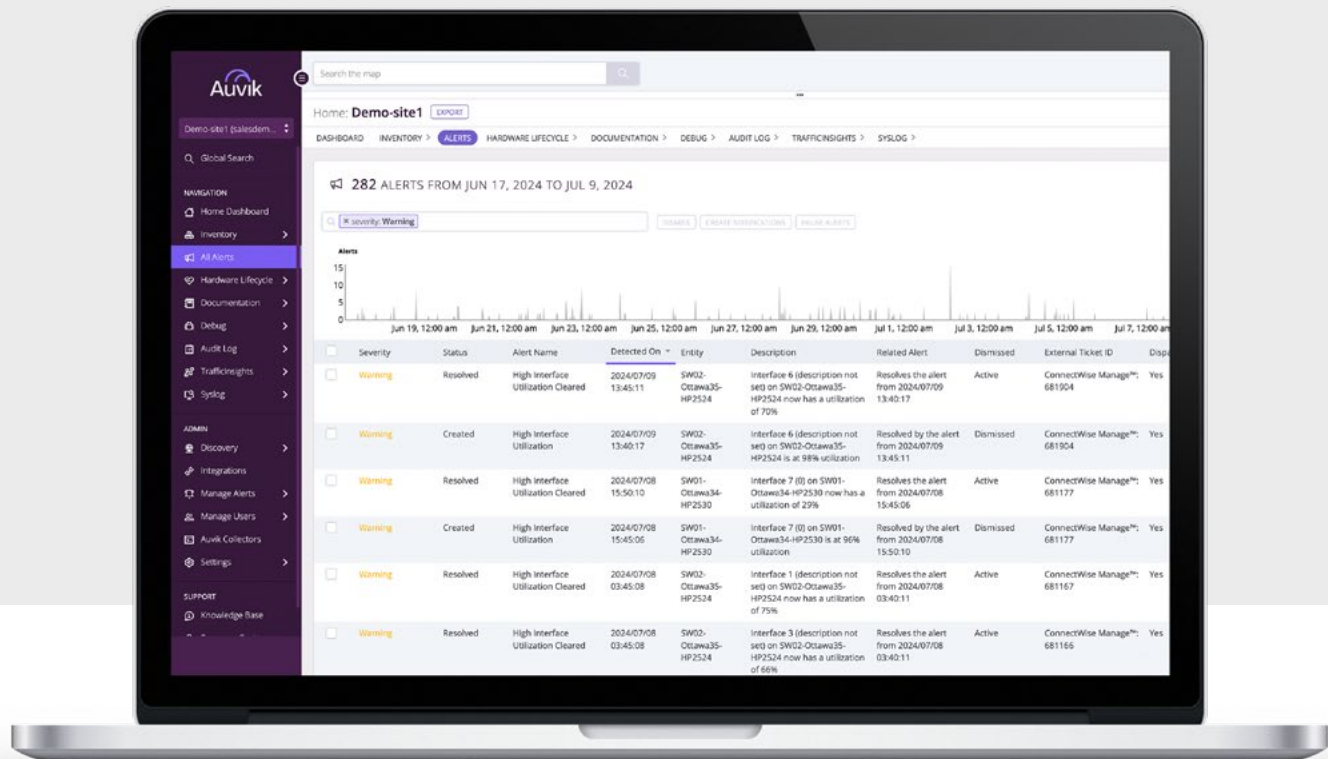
Auvik

Demo-site1 (salesdem...

Global Search

NAVIGATION
Home Dashboard
Inventory
All Alerts
Hardware Lifecycle
Documentation
Debug
Audit Log
TrafficInsights
Syslog

ADMIN
Discovery
Integrations
Manage Alerts
Manage Users
Auvik Collectors
Settings

SUPPORT
Knowledge Base

Search the map

Home: Demo-site1 EXPORT

DASHBOARD INVENTORY > ALERTS HARDWARE LIFECYCLE > DOCUMENTATION > DEBUG > AUDIT LOG > TRAFFICINSIGHTS > SYSLOG >

282 ALERTS FROM JUN 17, 2024 TO JUL 9, 2024

× severity: Warning

DISMISS CREATE NOTIFICATIONS MUTE ALERTS

Alerts
15
10
5
0
Jun 19, 12:00 am Jun 21, 12:00 am Jun 23, 12:00 am Jun 25, 12:00 am Jun 27, 12:00 am Jun 29, 12:00 am Jul 1, 12:00 am Jul 3, 12:00 am Jul 5, 12:00 am Jul 7, 12:00 am

| | Severity | Status | Alert Name | Detected On | Entity | Description | Related Alert | Dismissed | External Ticket ID | Disp |
|---|---|---|---|---|---|---|---|---|---|---|
| | Warning | Resolved | High Interface Utilization Cleared | 2024/07/09 13:45:11 | SW02-Ottawa35-HP2524 | Interface 6 (description not set) on SW02-Ottawa35-HP2524 now has a utilization of 70% | Resolves the alert from 2024/07/09 13:40:17 | Active | ConnectWise Manage™: 681904 | Yes |
| | Warning | Created | High Interface Utilization | 2024/07/09 13:40:17 | SW02-Ottawa35-HP2524 | Interface 6 (description not set) on SW02-Ottawa35-HP2524 is at 98% utilization | Resolved by the alert from 2024/07/09 13:45:11 | Dismissed | ConnectWise Manage™: 681904 | Yes |
| | Warning | Resolved | High Interface Utilization Cleared | 2024/07/08 15:50:10 | SW01-Ottawa34-HP2530 | Interface 7 (0) on SW01-Ottawa34-HP2530 now has a utilization of 29% | Resolves the alert from 2024/07/08 15:45:06 | Active | ConnectWise Manage™: 681177 | Yes |
| | Warning | Created | High Interface Utilization | 2024/07/08 15:45:06 | SW01-Ottawa34-HP2530 | Interface 7 (0) on SW01-Ottawa34-HP2530 is at 96% utilization | Resolved by the alert from 2024/07/08 15:50:10 | Dismissed | ConnectWise Manage™: 681177 | Yes |
| | Warning | Resolved | High Interface Utilization Cleared | 2024/07/08 03:45:08 | SW02-Ottawa35-HP2524 | Interface 1 (description not set) on SW02-Ottawa35-HP2524 now has a utilization of 75% | Resolves the alert from 2024/07/08 03:40:11 | Active | ConnectWise Manage™: 681167 | Yes |
| | Warning | Resolved | High Interface Utilization Cleared | 2024/07/08 03:45:08 | SW02-Ottawa35-HP2524 | Interface 3 (description not set) on SW02-Ottawa35-HP2524 now has a utilization of 66% | Resolves the alert from 2024/07/08 03:40:11 | Active | ConnectWise Manage™: 681166 | Yes |